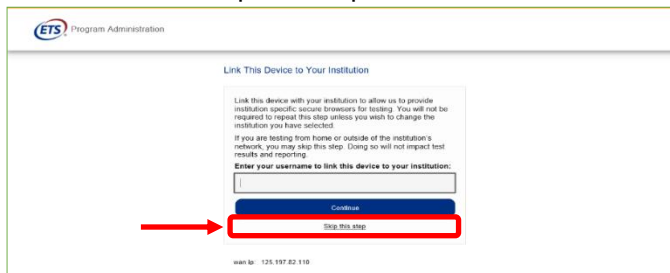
ETS Program Administration

Link This Device to Your Institution

Link this device with your institution to allow us to provide institution specific secure browsers for testing. You will not be required to repeat this step unless you wish to change the institution you have selected.

If you are testing from home or outside of the institution's network, you may skip this step. Doing so will not impact test results and reporting.

Enter your username to link this device to your institution:

Continue

Skip this step

wan Ip: 125.197.82.110